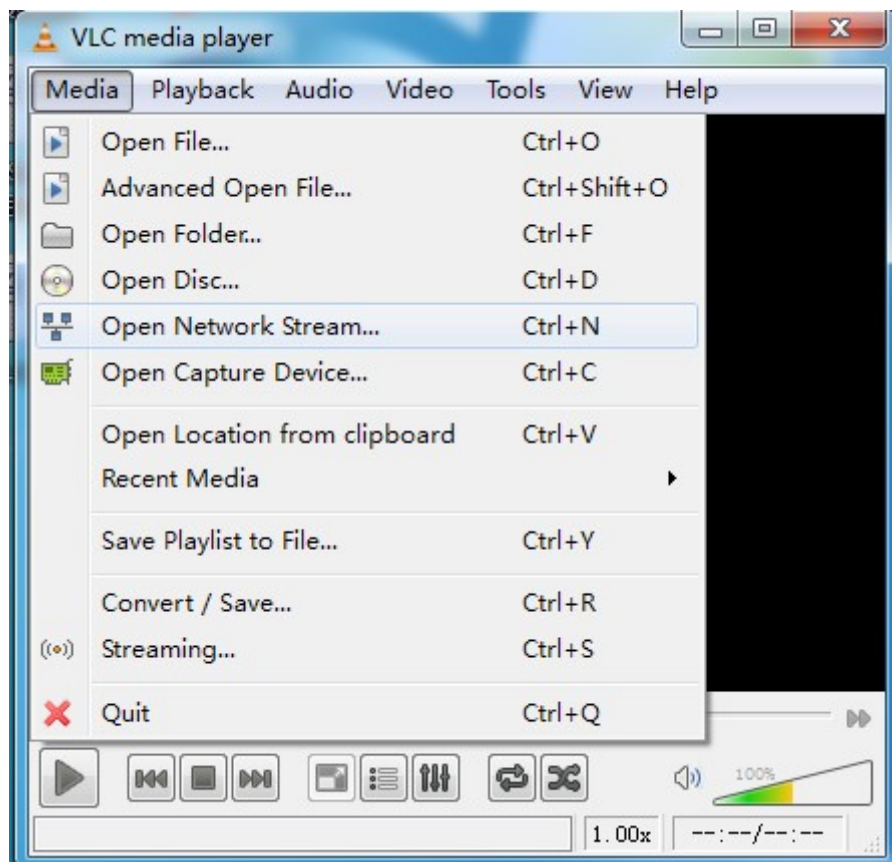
VLC media player

Media Playback Audio Video Tools View Help

Open File... Ctrl+O
Advanced Open File... Ctrl+Shift+O
Open Folder... Ctrl+F
Open Disc... Ctrl+D
Open Network Stream... Ctrl+N
Open Capture Device... Ctrl+C

Open Location from clipboard Ctrl+V
Recent Media

Save Playlist to File... Ctrl+Y

Convert / Save... Ctrl+R
Streaming... Ctrl+S

Quit Ctrl+Q

100%

1.00x --:--/--:--